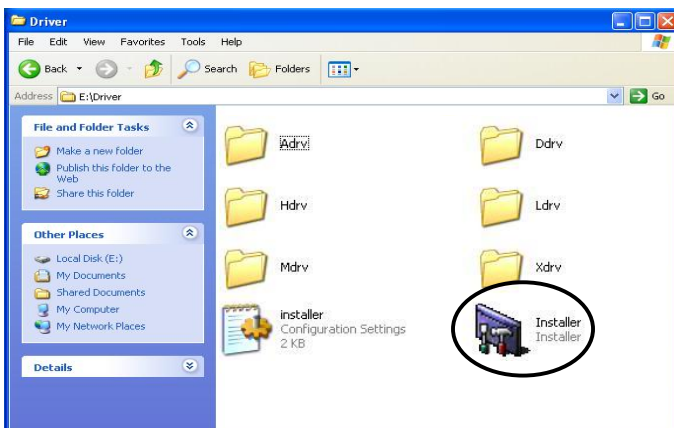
Driver

File Edit View Favorites Tools Help

Back Search Folders

Address E:\Driver Go

File and Folder Tasks

Make a new folder

Publish this folder to the Web

Share this folder

Other Places

Local Disk (E:)

My Documents

Shared Documents

My Computer

My Network Places

Details

Adrv

Ddrv

Hdrv

Ldrv

Mdrv

Xdrv

installer
Configuration Settings
2 KB

Installer
Installer